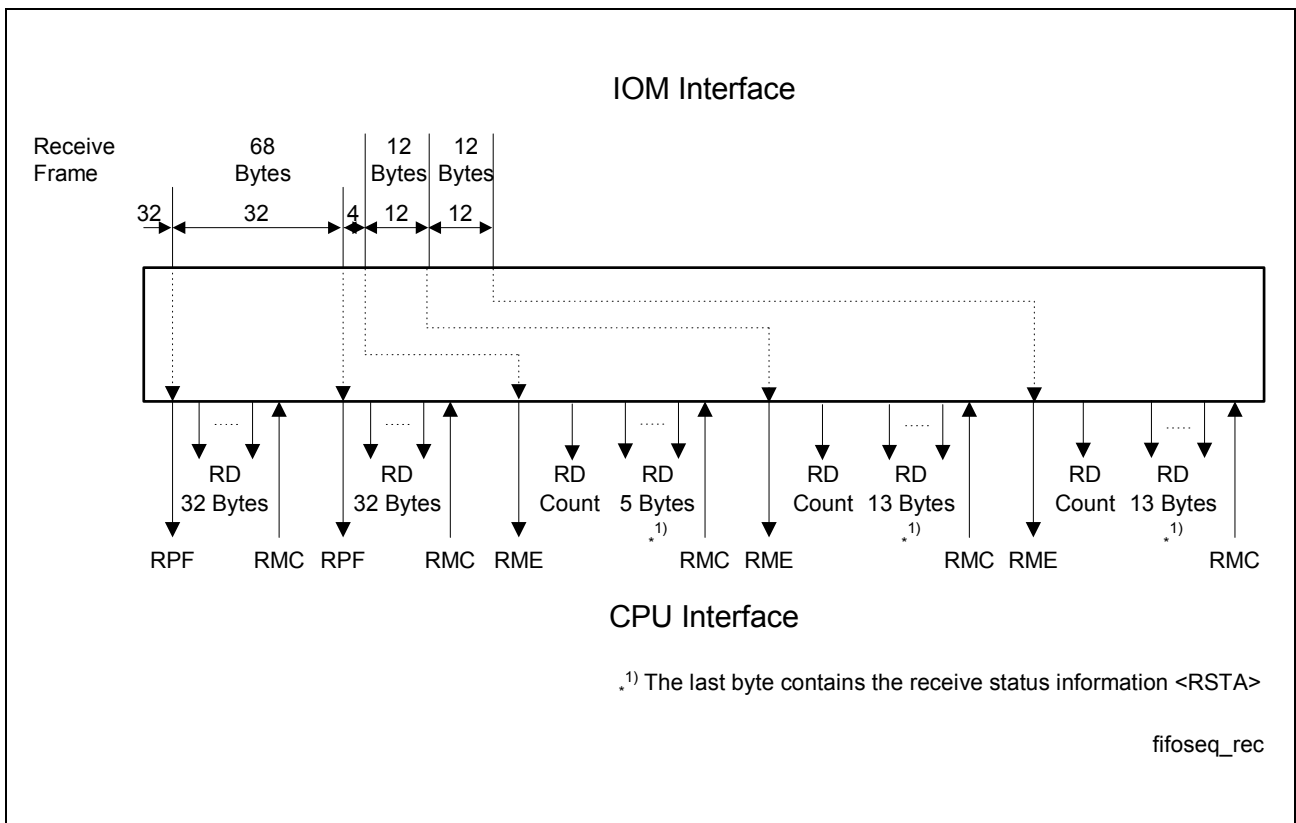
IOM Interface

Receive Frame

68 Bytes

12 Bytes

12 Bytes

32

32

4

12

12

RD 32 Bytes

RD 32 Bytes

RD Count

RD 5 Bytes $_*^{1)}$

RD Count

RD 13 Bytes $_*^{1)}$

RD Count

RD 13 Bytes $_*^{1)}$

RPF

RMC

RPF

RMC

RME

RMC

RME

RMC

RME

RMC

CPU Interface

$_*^{1)}$ The last byte contains the receive status information <RSTA>

fifoseq_rec